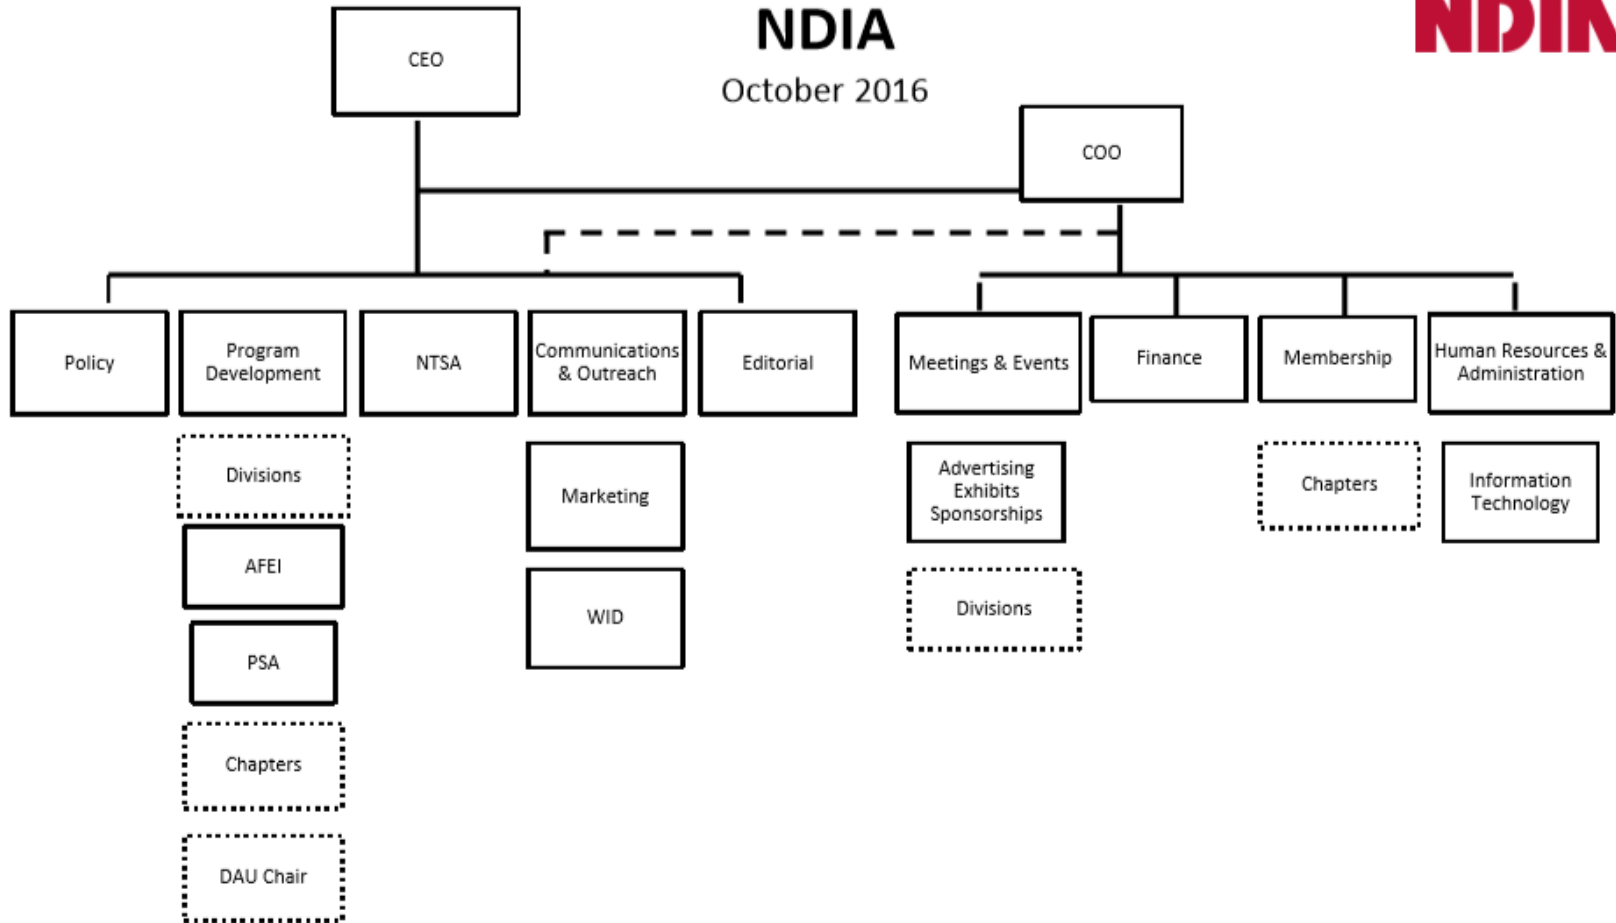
NDIA

October 2016

NDIA

CEO

COO

Policy

Program Development

NTSA

Communications & Outreach

Editorial

Meetings & Events

Finance

Membership

Human Resources & Administration

Divisions

AFEI

PSA

Chapters

DAU Chair

Marketing

WID

Advertising Exhibits Sponsorships

Divisions

Chapters

Information Technology